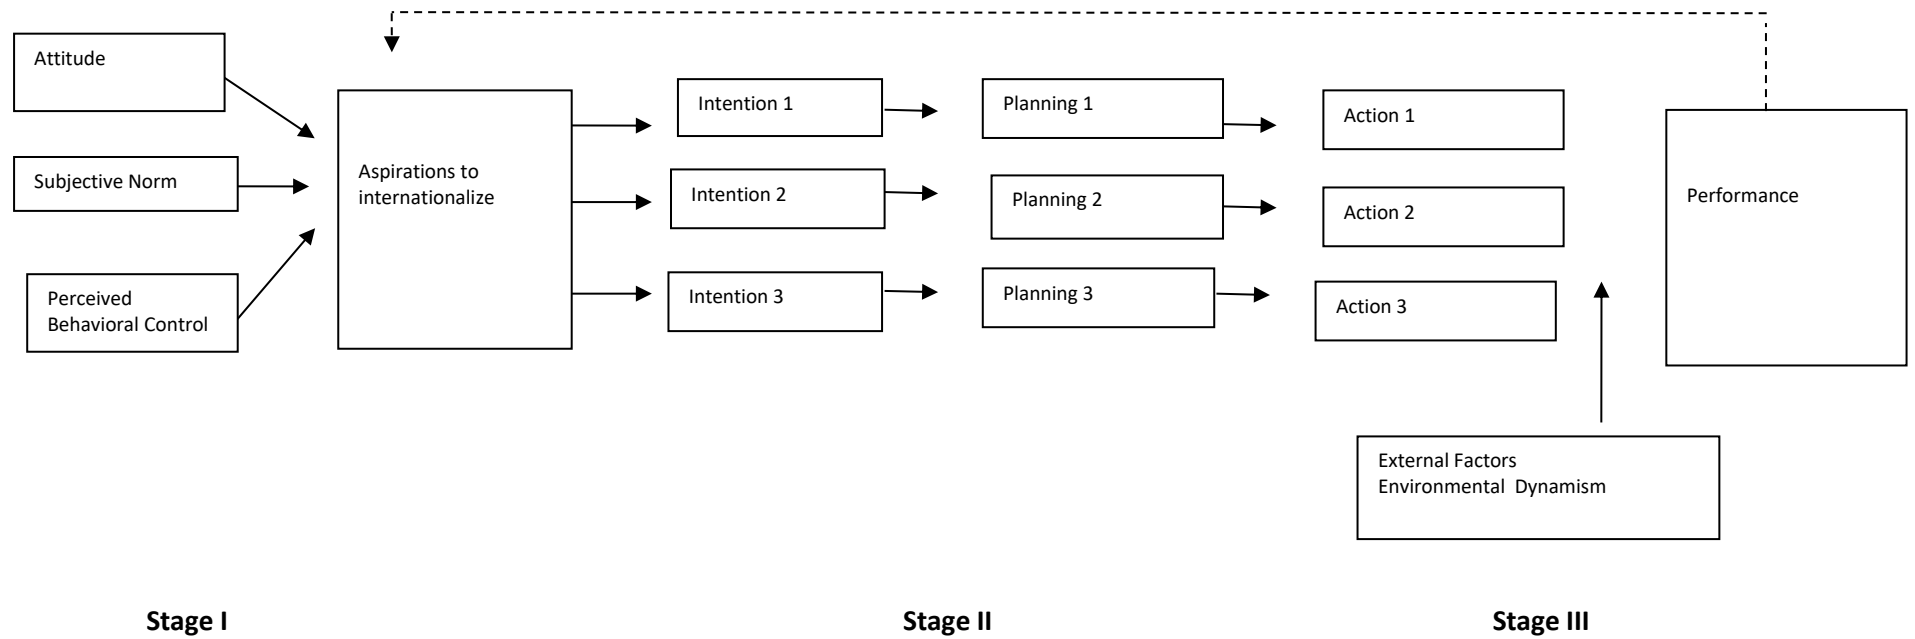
Attitude

Subjective Norm

Perceived Behavioral Control

Aspirations to internationalize

Intention 1

Intention 2

Intention 3

Planning 1

Planning 2

Planning 3

Action 1

Action 2

Action 3

Performance

External Factors
Environmental Dynamism

Stage I

Stage II

Stage III